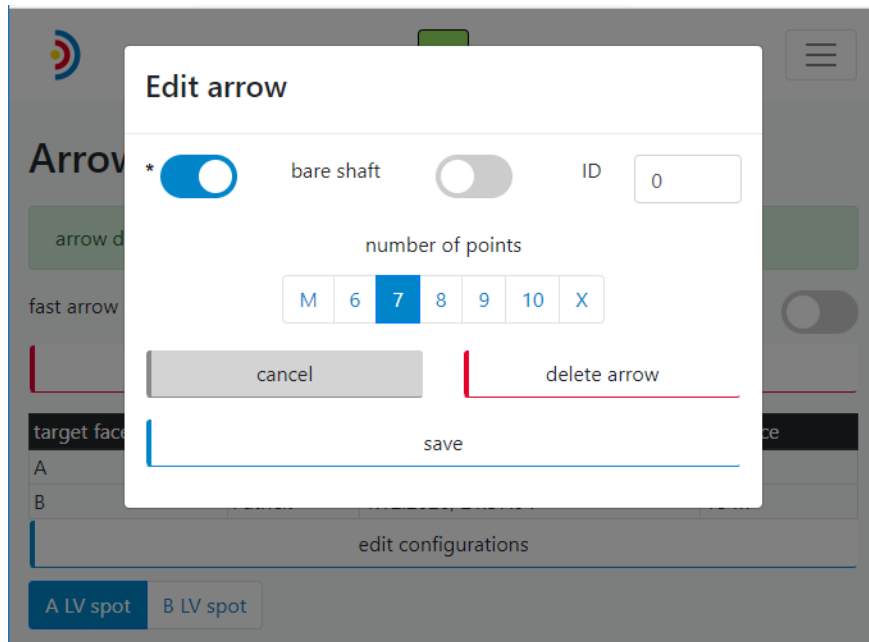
Arrow

arrow d

fast arrow

target face

ce

A

B

edit configurations

A LV spot

B LV spot

Edit arrow

*

bare shaft

ID

0

number of points

| M | 6 | 7 | 8 | 9 | 10 | X |
|---|---|---|---|---|---|---|

cancel

delete arrow

save